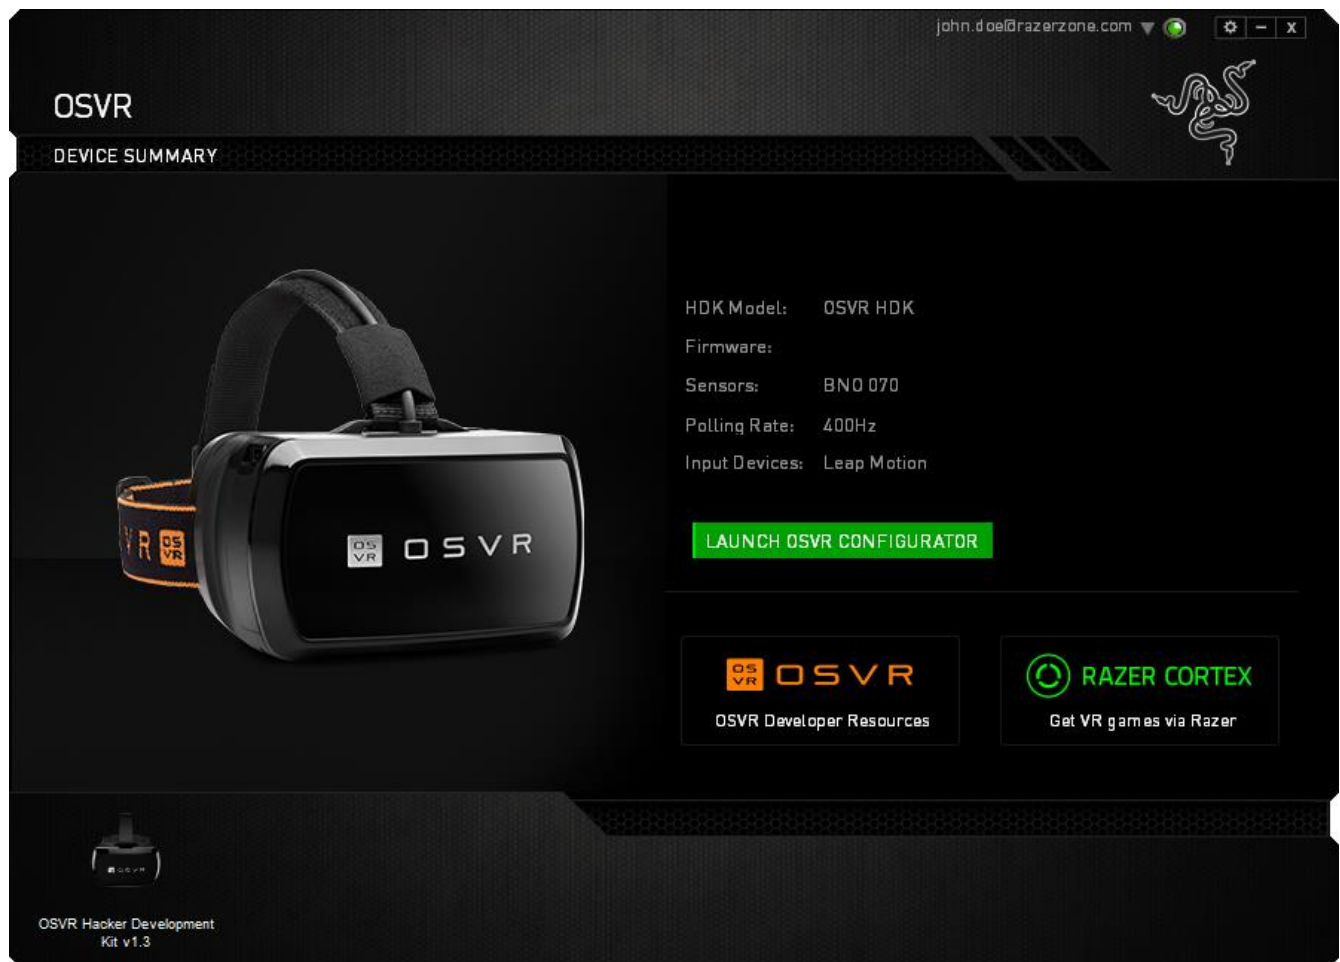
john.doe@razerzone.com

X

OSVR

DEVICE SUMMARY

VR OS VR

OS VR OSVR

HDK Model: OSVR HDK

Firmware:

Sensors: BNO 070

Polling Rate: 400Hz

Input Devices: Leap Motion

LAUNCH OSVR CONFIGURATOR

OS VR OSVR

OSVR Developer Resources

RAZER CORTEX

Get VR games via Razer

OSVR

OSVR Hacker Development Kit v1.3